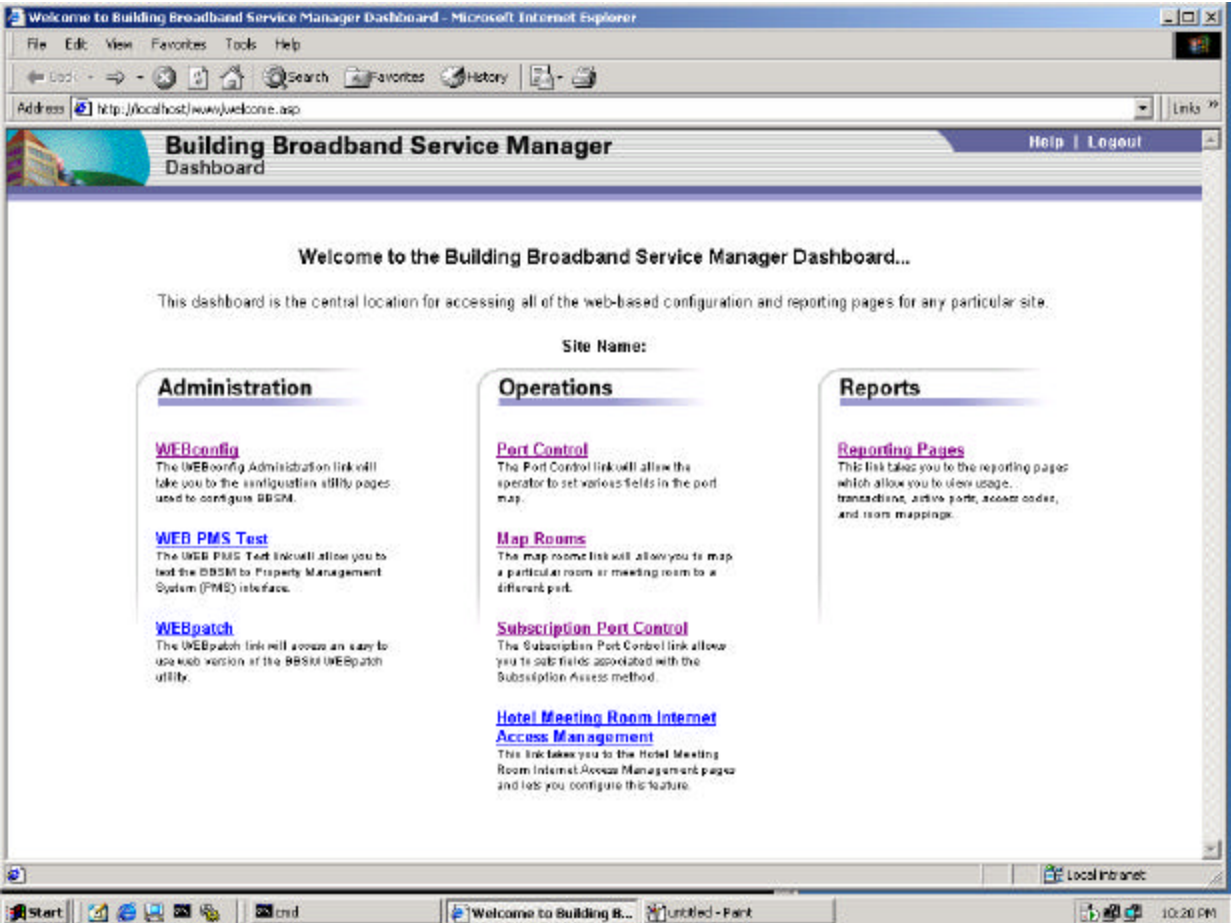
Welcome to Building Broadband Service Manager Dashboard - Microsoft Internet Explorer

File Edit View Favorites Tools Help

Back Search Favorites History

Address http://localhost/www/welcome.asp Links »

Building Broadband Service Manager
Dashboard

Help | Logout

Welcome to the Building Broadband Service Manager Dashboard...

This dashboard is the central location for accessing all of the web-based configuration and reporting pages for any particular site.

Site Name:

Administration

WEBconfig
The WEBconfig Administration link will take you to the configuration utility pages used to configure BBSM.

WEB PMS Test
The WEB PMS Test link will allow you to test the BBSM to Property Management System (PMS) interface.

WEBpatch
The WEBpatch link will access an easy to use web version of the BBSM WEBpatch utility.

Operations

Port Control
The Port Control link will allow the operator to set various fields in the port map.

Map Rooms
The map rooms link will allow you to map a particular room or meeting room to a different port.

Subscription Port Control
The Subscription Port Control link allows you to set fields associated with the Subscription Access method.

Hotel Meeting Room Internet Access Management
This link takes you to the Hotel Meeting Room Internet Access Management pages and lets you configure this feature.

Reports

Reporting Pages
This link takes you to the reporting pages which allow you to view usage, transactions, active ports, access codes, and room mappings.

Local intranet

Start cmd Welcome to Building B... untitled - Paint 10:20 PM